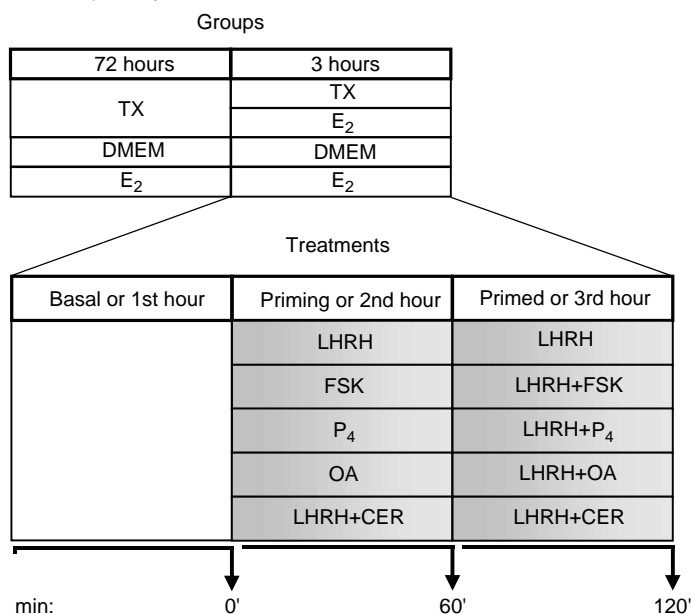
Groups

| 72 hours | 3 hours |
|---|---|
| TX | TX |
| | $E_2$ |
| DMEM | DMEM |
| $E_2$ | $E_2$ |

Treatments

| Basal or 1st hour | Priming or 2nd hour | Primed or 3rd hour |
|---|---|---|
| | LHRH | LHRH |
| | FSK | LHRH+FSK |
| | $P_4$ | LHRH+$P_4$ |
| | OA | LHRH+OA |
| | LHRH+CER | LHRH+CER |

min: 0' 60' 120'